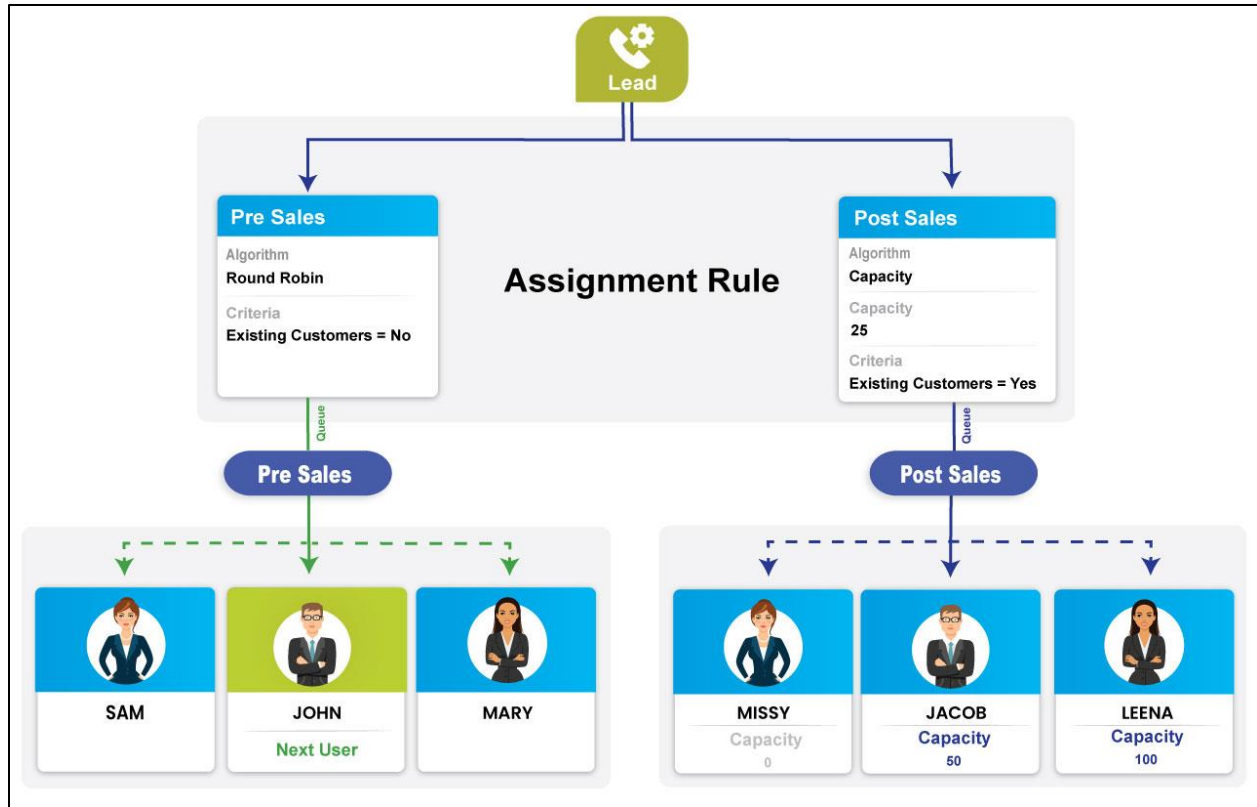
Lead

Pre Sales
Algorithm
Round Robin
Criteria
Existing Customers = No

Assignment Rule

Post Sales
Algorithm
Capacity
Capacity
25
Criteria
Existing Customers = Yes

Queue
Pre Sales

Queue
Post Sales

SAM

JOHN
Next User

MARY

MISSY
Capacity
0

JACOB
Capacity
50

LEENA
Capacity
100